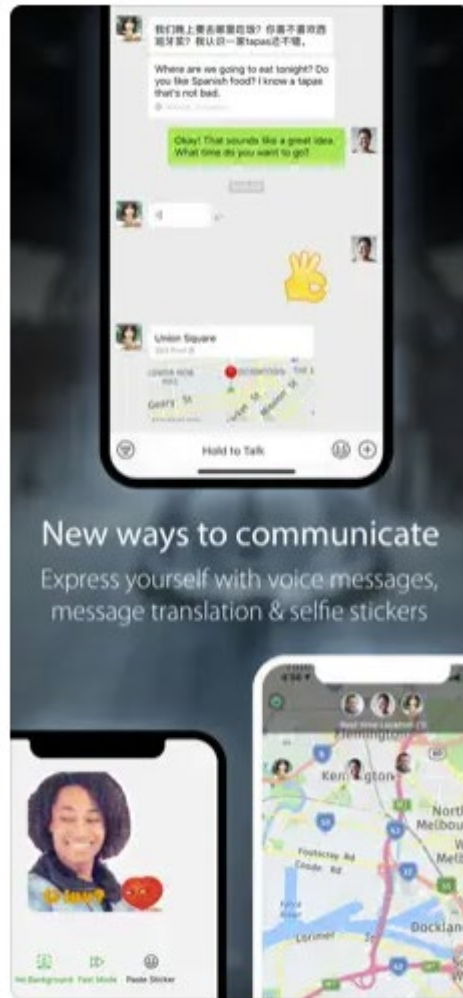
我们晚上要去哪里吃饭？你喜不喜欢西班牙菜？我认识一家tapas还不错。

Where are we going to eat tonight? Do you like Spanish food? I know a tapas that's not bad.

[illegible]

Okay! That sounds like a great idea. What time do you want to go?

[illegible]

Union Square

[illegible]

Geary St

Hold to Talk

New ways to communicate

Express yourself with voice messages, message translation & selfie stickers

Real-time Location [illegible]

Flemington

Kensington

North Melbourne

Footscray Rd

Docklands

Lorimer St

No Background

Text Mode

Paste Sticker